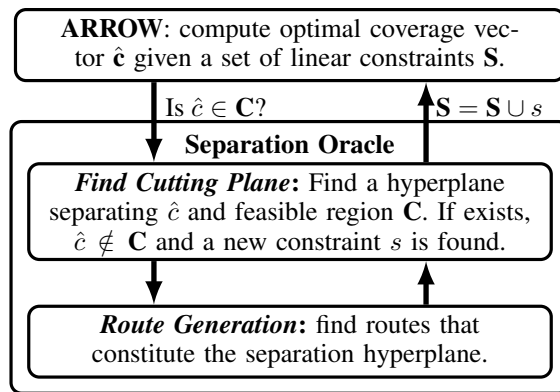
**ARROW**: compute optimal coverage vector $\hat{\mathbf{c}}$ given a set of linear constraints $\mathbf{S}$.

Is $\hat{c} \in \mathbf{C}$?

$\mathbf{S} = \mathbf{S} \cup s$

**Separation Oracle**

***Find Cutting Plane*:** Find a hyperplane separating $\hat{c}$ and feasible region $\mathbf{C}$. If exists, $\hat{c} \notin \mathbf{C}$ and a new constraint $s$ is found.

***Route Generation*:** find routes that constitute the separation hyperplane.